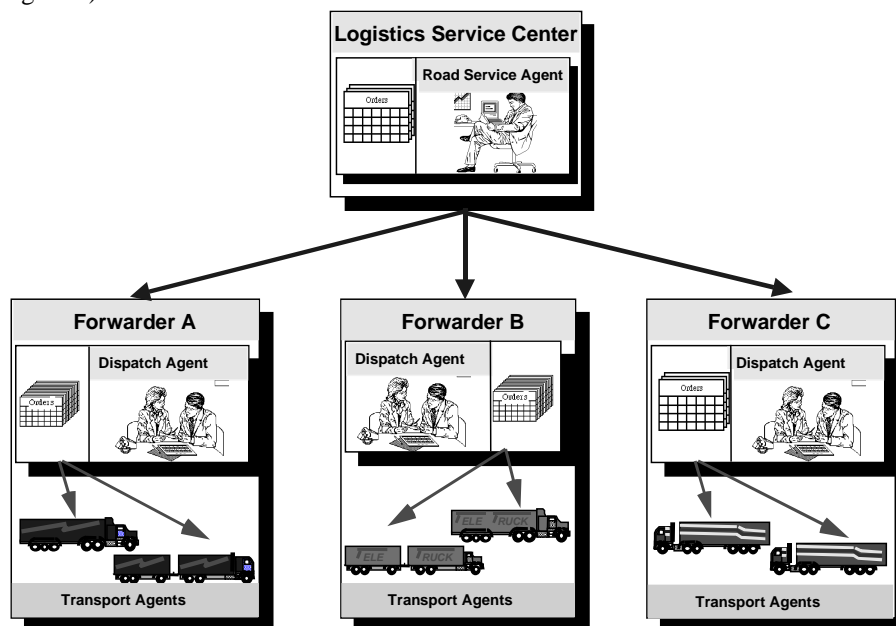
Logistics Service Center

Orders

Road Service Agent

Forwarder A

Dispatch Agent

Orders

Transport Agents

Forwarder B

Dispatch Agent

Orders

TELE TRUCK

TELE TRUCK

Transport Agents

Forwarder C

Orders

Dispatch Agent

Transport Agents